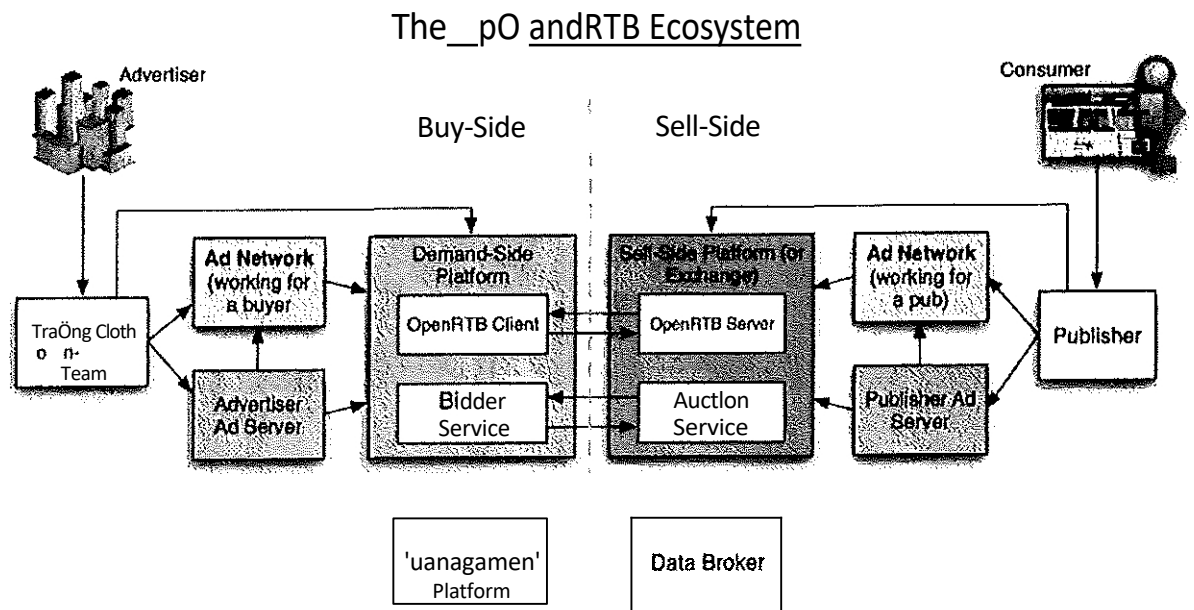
The__pO andRTB Ecosystem

Advertiser

Consumer

Buy-Side

Sell-Side

TraÖng Cloth o n- Team

Ad Network (working for a buyer

Advertiser Ad Server

Demand-Side Platform

OpenRTB Client

Bidder Service

Sell-Side Platform (or Exchange)

OpenRTB Server

Auctlon Service

Ad Network (working for a pub)

Publisher Ad Server

Publisher

'uanagamen' Platform

Data Broker